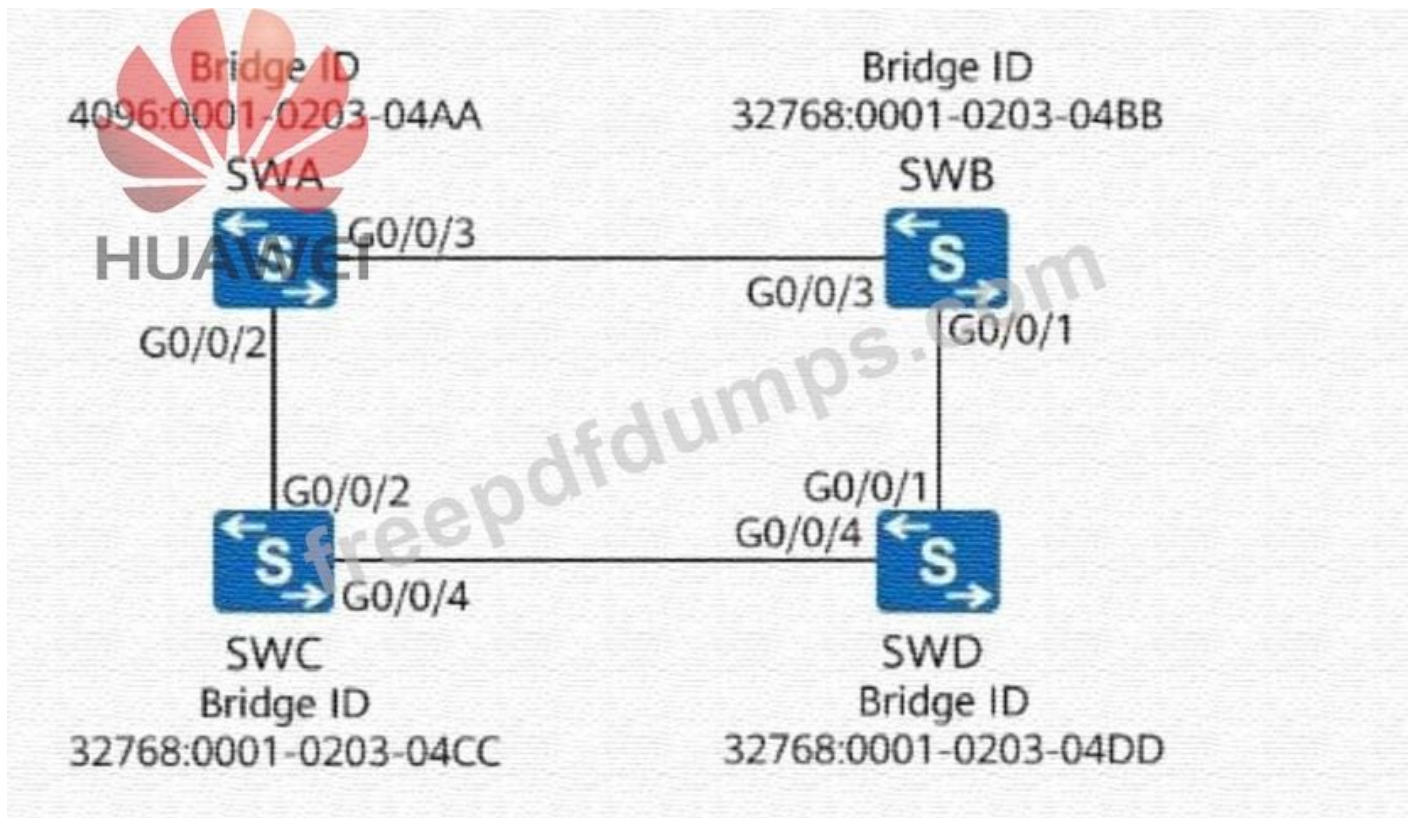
Bridge ID
4096:0001-0203-04AA
SWA

HUAWEI

Bridge ID
32768:0001-0203-04BB
SWB

G0/0/3
G0/0/3
G0/0/1
G0/0/2

freepdfdumps.com

G0/0/2
G0/0/1
G0/0/4
G0/0/4

SWC
Bridge ID
32768:0001-0203-04CC

SWD
Bridge ID
32768:0001-0203-04DD